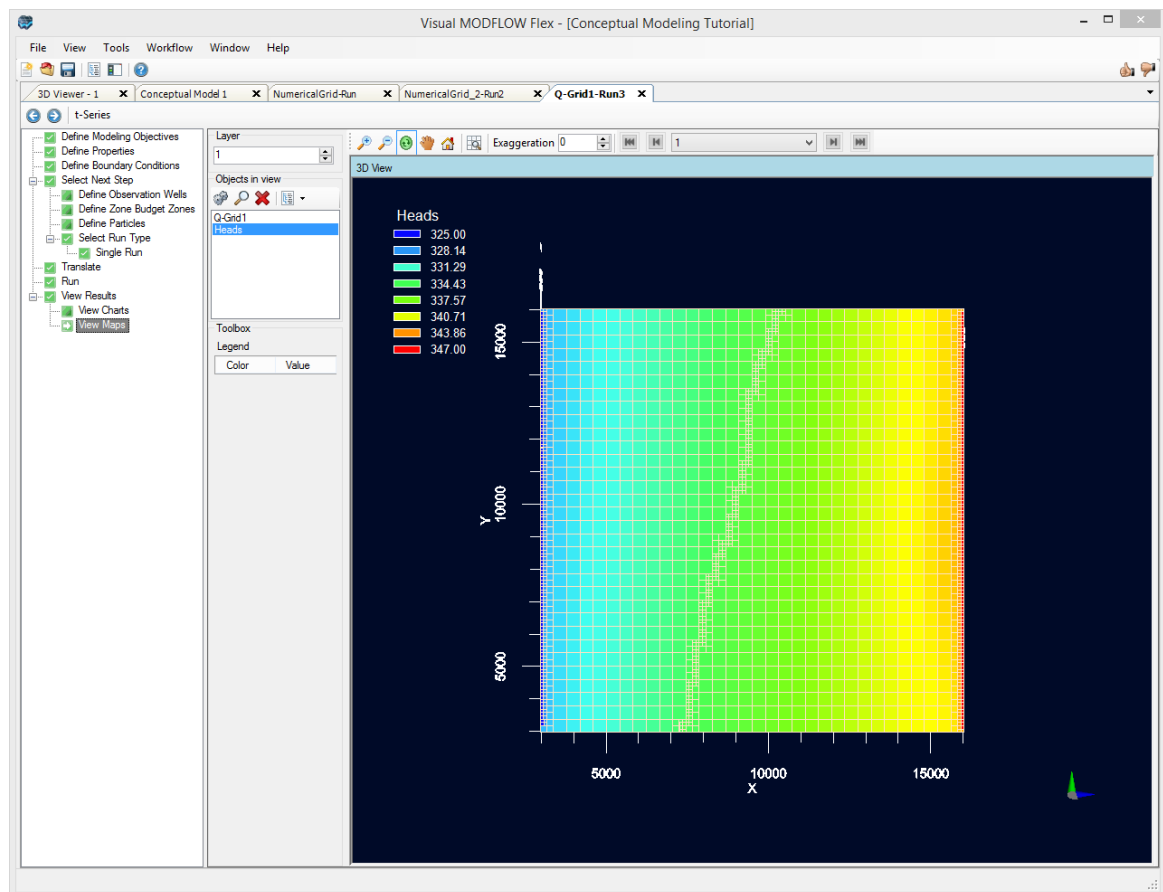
Visual MODFLOW Flex - [Conceptual Modeling Tutorial]

File View Tools Workflow Window Help

3D Viewer - 1 ✕ Conceptual Model 1 ✕ NumericalGrid-Run ✕ NumericalGrid_2-Run2 ✕ Q-Grid1-Run3 ✕

t-Series

Define Modeling Objectives
Define Properties
Define Boundary Conditions
Select Next Step
Define Observation Wells
Define Zone Budget Zones
Define Particles
Select Run Type
Single Run
Translate
Run
View Results
View Charts
View Maps

Layer
1

Objects in view
Q-Grid1
Heads

Toolbox
Legend
| Color | Value |
|---|---|

Exaggeration 0 1

3D View

Heads
325.00
328.14
331.29
334.43
337.57
340.71
343.86
347.00

15000
10000
Y
5000

5000
10000
15000
X